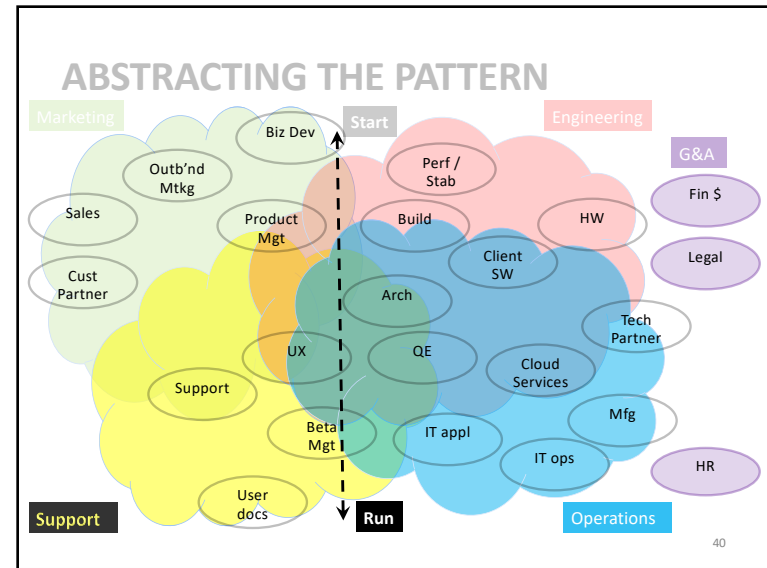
ABSTRACTING THE PATTERN

Marketing

Start

Engineering

G&A

Biz Dev

Outb'nd Mtkg

Perf / Stab

Fin $

Sales

Product Mgt

Build

HW

Legal

Client SW

Cust Partner

Arch

Tech Partner

UX

QE

Cloud Services

Support

Mfg

Beta Mgt

IT appl

IT ops

HR

User docs

Support

Run

Operations

40